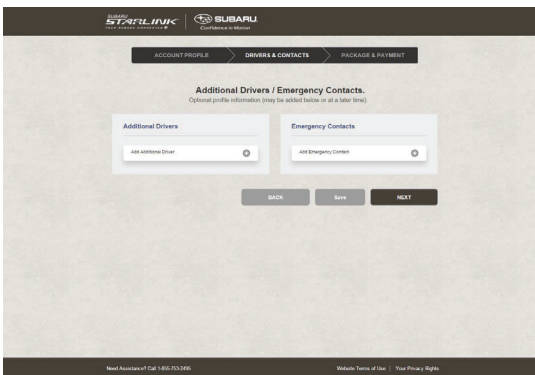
SUBARU STARLINK YOUR SUBARU CONNECTED

SUBARU. Confidence in Motion

ACCOUNT PROFILE
DRIVERS & CONTACTS
PACKAGE & PAYMENT

Additional Drivers / Emergency Contacts.
Optional profile information (may be added below or at a later time).

Additional Drivers
Add Additional Driver

Emergency Contacts
Add Emergency Contact

BACK
Save
NEXT

Need Assistance? Call 1-855-753-3495
Website Terms of Use | Your Privacy Rights